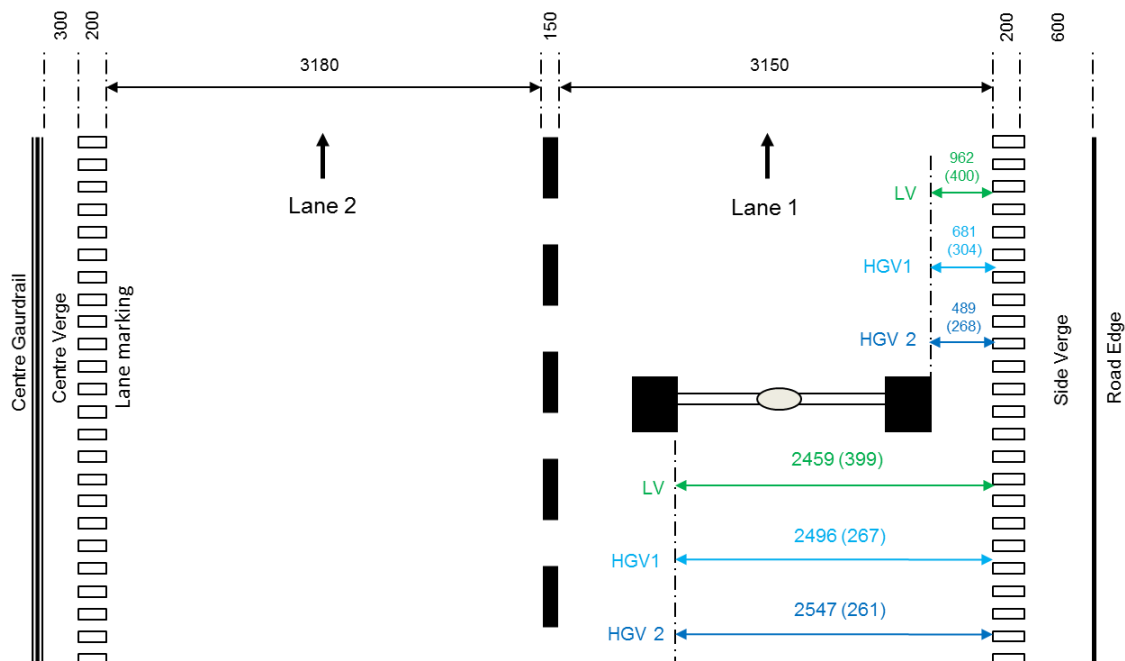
300
200
150
200
600

3180
3150

Lane 2
Lane 1

Centre Gaurdrail
Centre Verge
Lane marking

962
(400)
LV
681
(304)
HGV1
489
(268)
HGV 2

Side Verge
Road Edge

2459 (399)
LV
2496 (267)
HGV1
2547 (261)
HGV 2